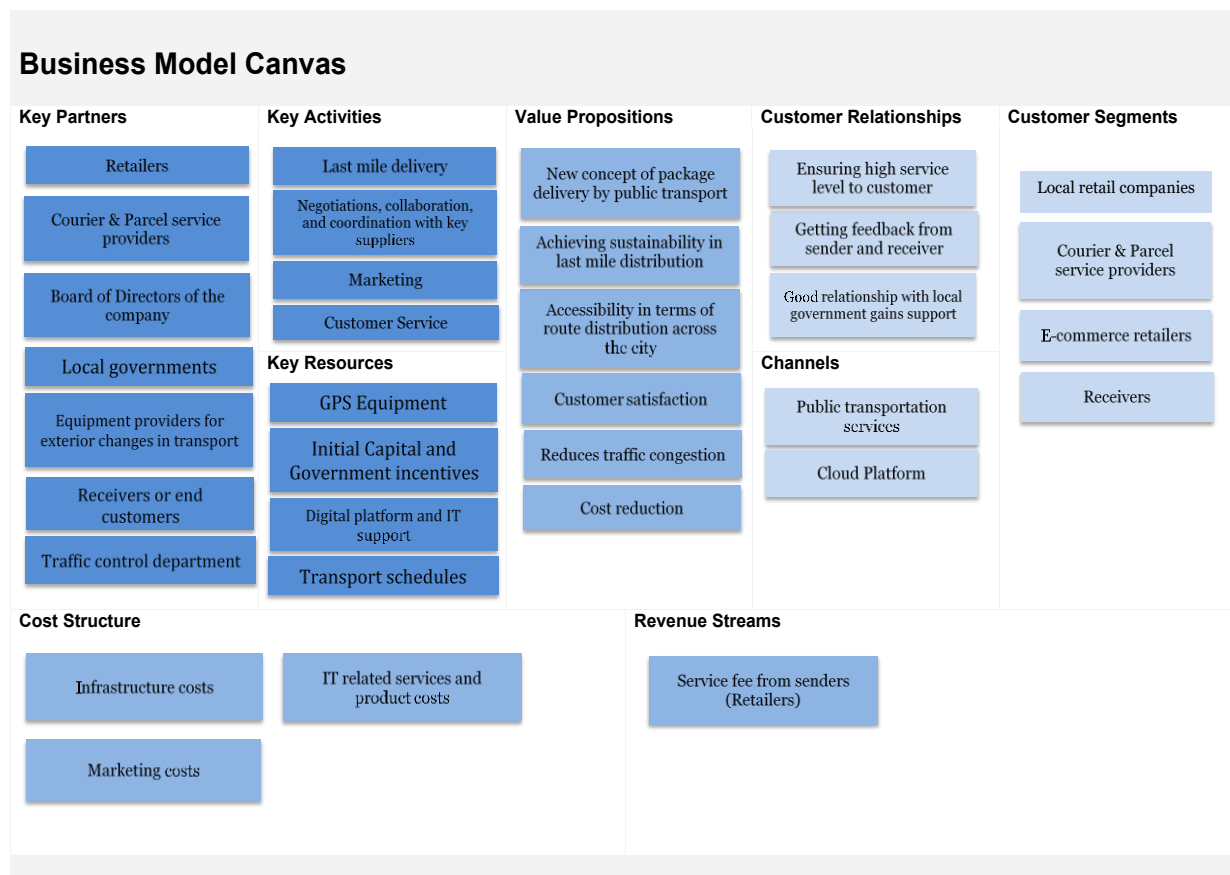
Business Model Canvas

Key Partners

Retailers

Courier & Parcel service providers

Board of Directors of the company

Local governments

Equipment providers for exterior changes in transport

Receivers or end customers

Traffic control department

Key Activities

Last mile delivery

Negotiations, collaboration, and coordination with key suppliers

Marketing

Customer Service

Key Resources

GPS Equipment

Initial Capital and Government incentives

Digital platform and IT support

Transport schedules

Value Propositions

New concept of package delivery by public transport

Achieving sustainability in last mile distribution

Accessibility in terms of route distribution across the city

Customer satisfaction

Reduces traffic congestion

Cost reduction

Customer Relationships

Ensuring high service level to customer

Getting feedback from sender and receiver

Good relationship with local government gains support

Channels

Public transportation services

Cloud Platform

Customer Segments

Local retail companies

Courier & Parcel service providers

E-commerce retailers

Receivers

Cost Structure

Infrastructure costs

IT related services and product costs

Marketing costs

Revenue Streams

Service fee from senders (Retailers)